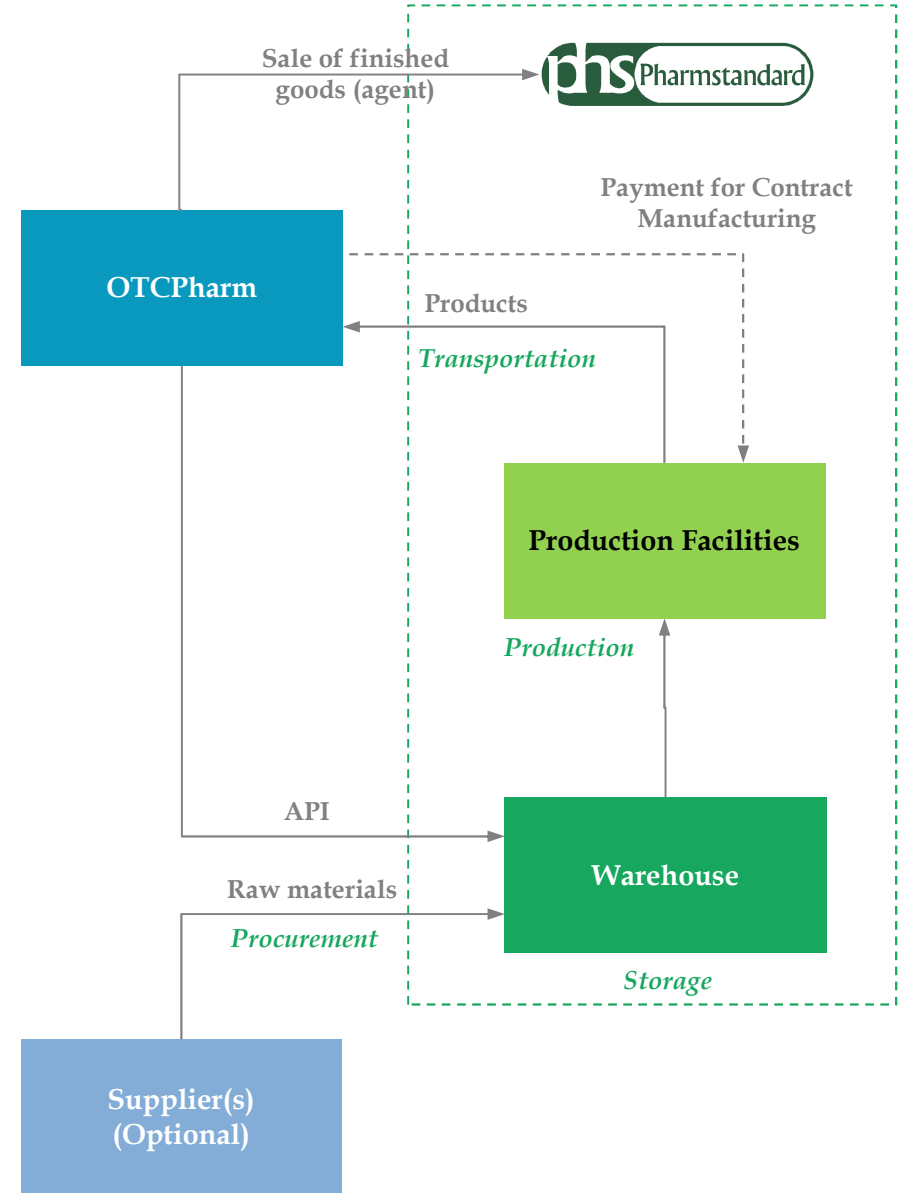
Sale of finished goods (agent)

phs Pharmstandard

Payment for Contract Manufacturing

OTCPharm

Products

Transportation

Production Facilities

Production

API

Warehouse

Raw materials

Procurement

Storage

Supplier(s) (Optional)